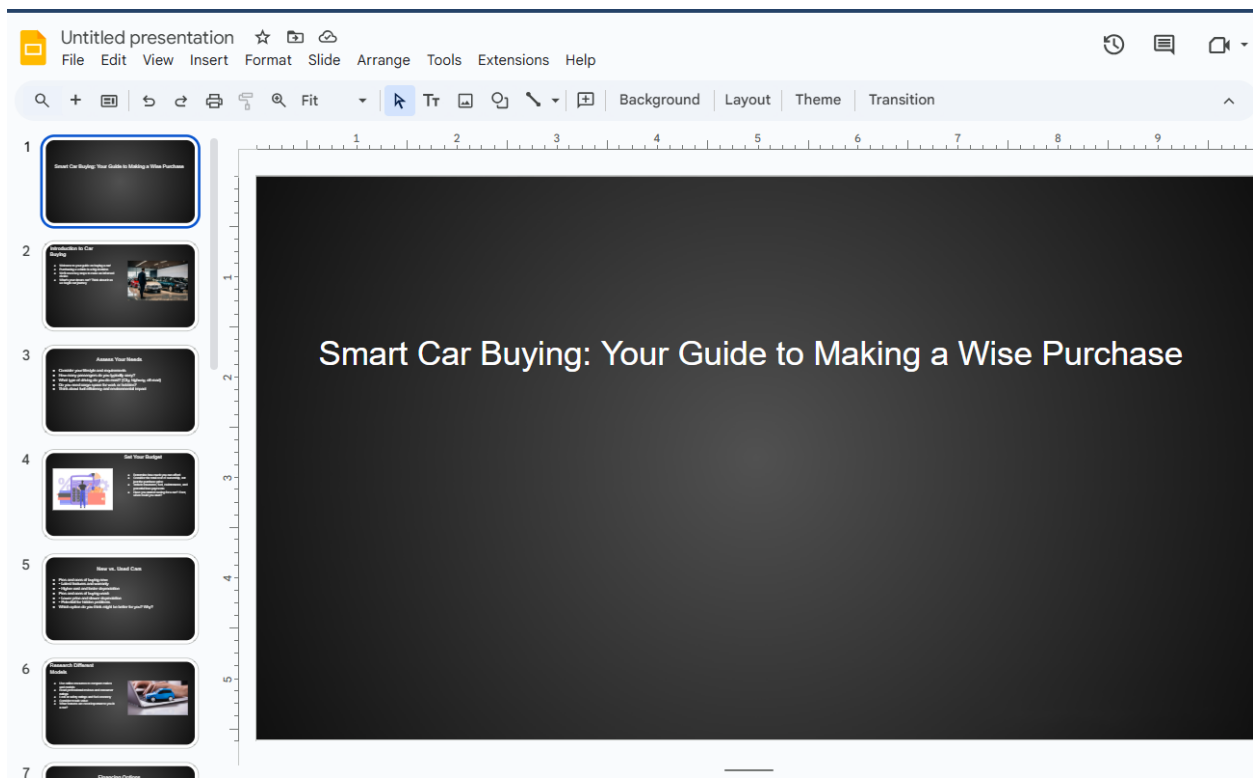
Untitled presentation

File Edit View Insert Format Slide Arrange Tools Extensions Help

Fit

Background Layout Theme Transition

1 2 3 4 5 6 7 8 9

1

Smart Car Buying: Your Guide to Making a Wise Purchase

2

Introduction to Car Buying

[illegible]

3

Assess Your Needs

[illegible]

4

Set Your Budget

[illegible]

5

New vs. Used Cars

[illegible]

6

Research Different Models

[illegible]

7

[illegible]

Smart Car Buying: Your Guide to Making a Wise Purchase